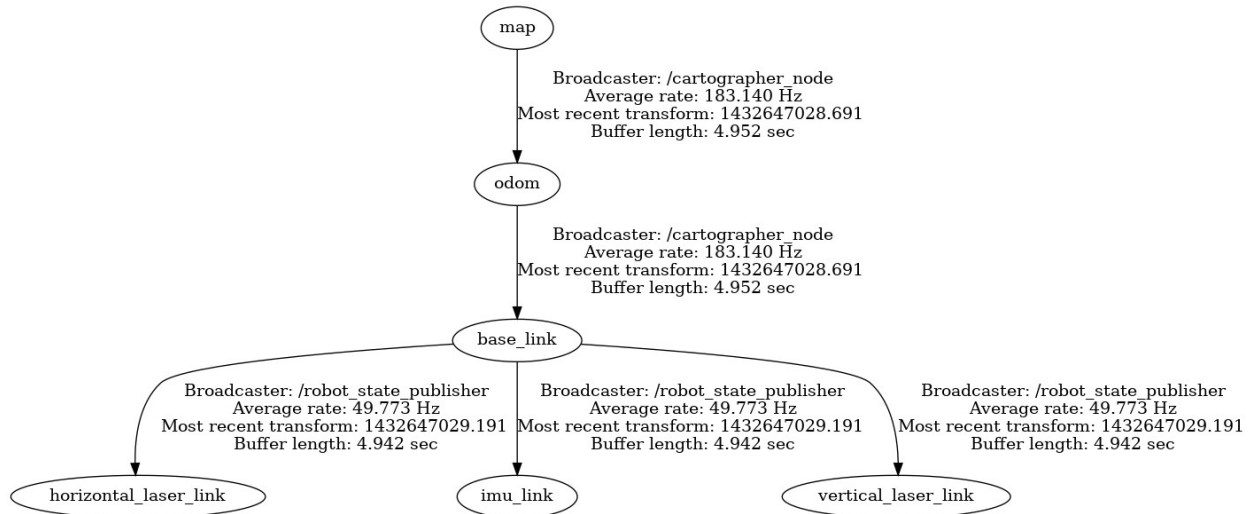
map

Broadcaster: /cartographer_node
Average rate: 183.140 Hz
Most recent transform: 1432647028.691
Buffer length: 4.952 sec

odom

Broadcaster: /cartographer_node
Average rate: 183.140 Hz
Most recent transform: 1432647028.691
Buffer length: 4.952 sec

base_link

Broadcaster: /robot_state_publisher
Average rate: 49.773 Hz
Most recent transform: 1432647029.191
Buffer length: 4.942 sec

Broadcaster: /robot_state_publisher
Average rate: 49.773 Hz
Most recent transform: 1432647029.191
Buffer length: 4.942 sec

Broadcaster: /robot_state_publisher
Average rate: 49.773 Hz
Most recent transform: 1432647029.191
Buffer length: 4.942 sec

horizontal_laser_link

imu_link

vertical_laser_link